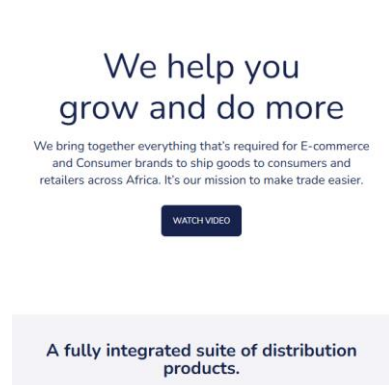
We help you grow and do more

We bring together everything that's required for E-commerce and Consumer brands to ship goods to consumers and retailers across Africa. It's our mission to make trade easier.

WATCH VIDEO

A fully integrated suite of distribution products.